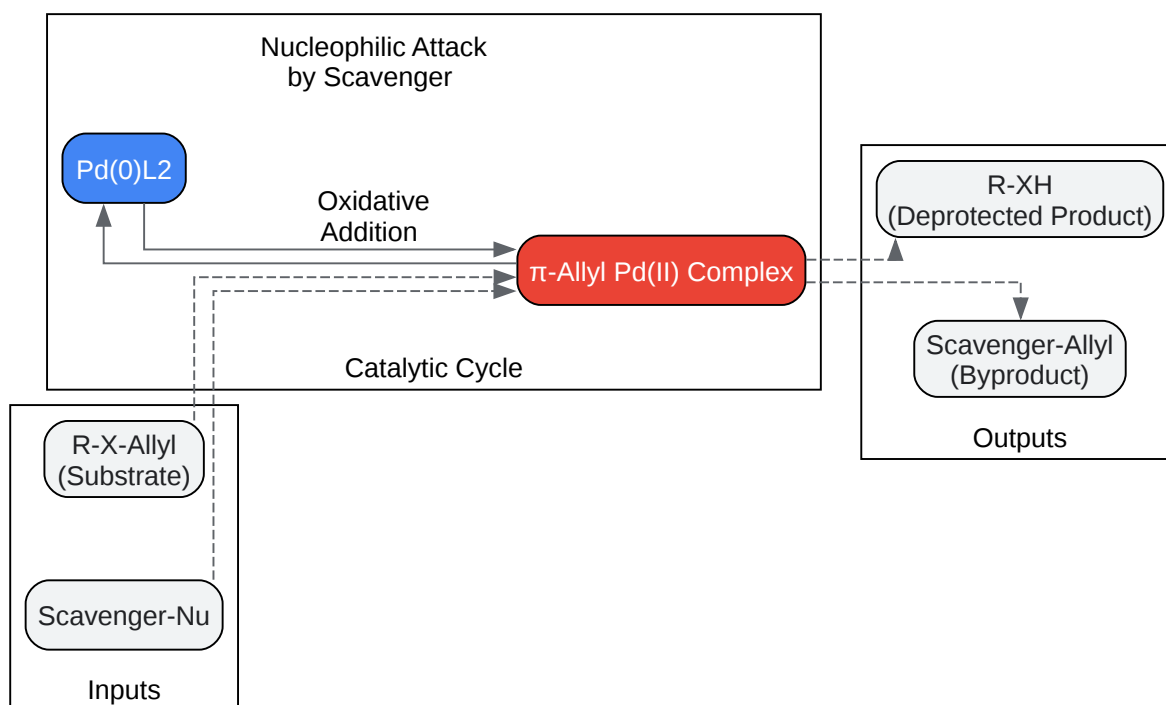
Nucleophilic Attack by Scavenger

Pd(0)L2

Oxidative Addition

π-Allyl Pd(II) Complex

Catalytic Cycle

R-XH (Deprotected Product)

Scavenger-Allyl (Byproduct)

Outputs

R-X-Allyl (Substrate)

Scavenger-Nu

Inputs